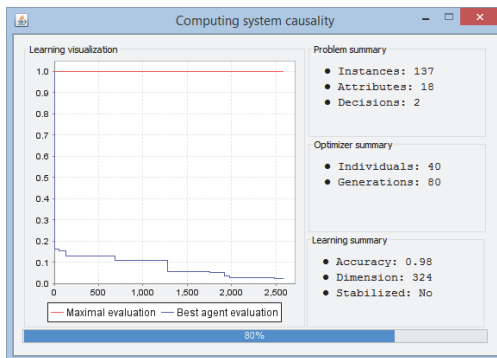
Computing system causality

Learning visualization

1.0
0.9
0.8
0.7
0.6
0.5
0.4
0.3
0.2
0.1
0.0

0
500
1,000
1,500
2,000
2,500

Maximal evaluation
Best agent evaluation

Problem summary
• Instances: 137
• Attributes: 18
• Decisions: 2

Optimizer summary
• Individuals: 40
• Generations: 80

Learning summary
• Accuracy: 0.98
• Dimension: 324
• Stabilized: No

80%